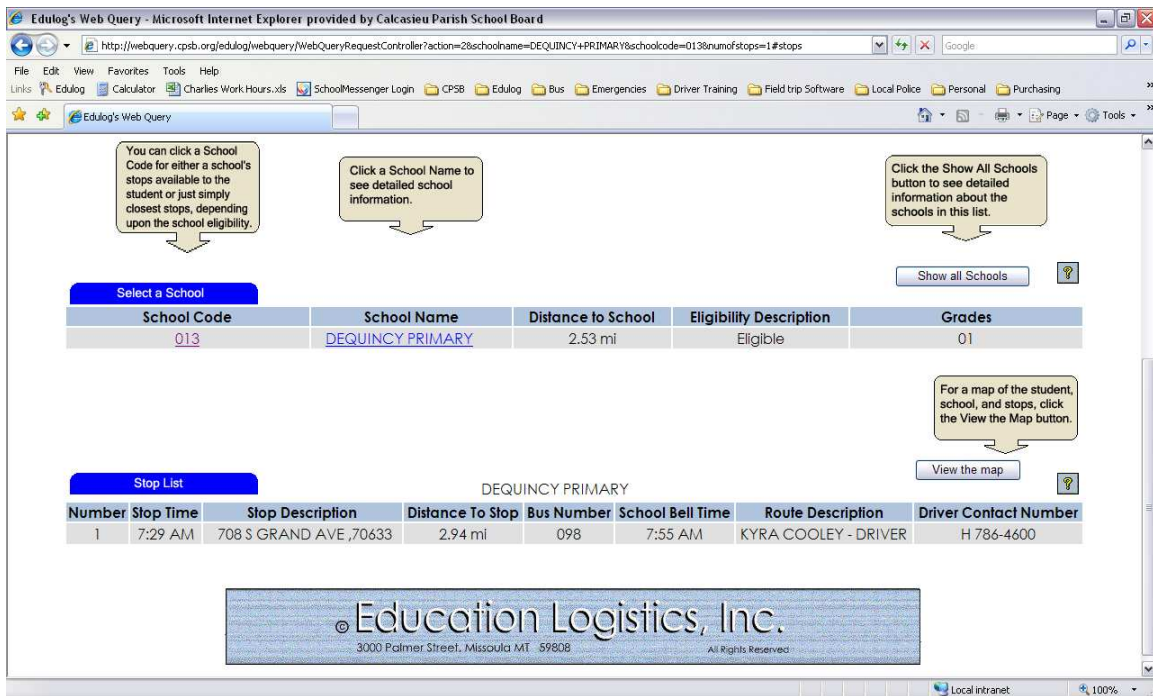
Edulog's Web Query - Microsoft Internet Explorer provided by Calcasieu Parish School Board

http://webquery.cpsb.org/edulog/webquery/WebQueryRequestController?action=2&schoolname=DEQUINCY+PRIMARY&schoolcode=013&numofstops=1#stops

Google

File Edit View Favorites Tools Help

Links Edulog Calculator Charlies Work Hours.xls SchoolMessenger Login CPSB Edulog Bus Emergencies Driver Training Field trip Software Local Police Personal Purchasing

Edulog's Web Query

Page Tools

You can click a School Code for either a school's stops available to the student or just simply closest stops, depending upon the school eligibility.

Click a School Name to see detailed school information.

Click the Show All Schools button to see detailed information about the schools in this list.

Show all Schools

?

Select a School

| School Code | School Name | Distance to School | Eligibility Description | Grades |
|---|---|---|---|---|
| 013 | DEQUINCY PRIMARY | 2.53 mi | Eligible | 01 |

For a map of the student, school, and stops, click the View the Map button.

View the map

?

Stop List

DEQUINCY PRIMARY

| Number | Stop Time | Stop Description | Distance To Stop | Bus Number | School Bell Time | Route Description | Driver Contact Number |
|---|---|---|---|---|---|---|---|
| 1 | 7:29 AM | 708 S GRAND AVE ,70633 | 2.94 mi | 098 | 7:55 AM | KYRA COOLEY - DRIVER | H 786-4600 |

© Education Logistics, Inc.
3000 Palmer Street, Missoula MT 59808
All Rights Reserved

Local intranet

100%